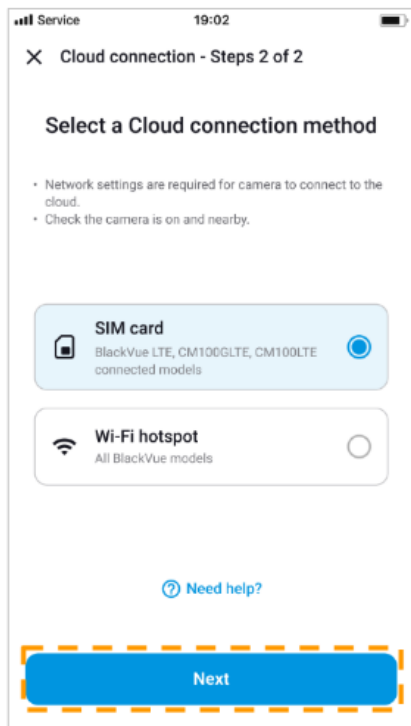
Service 19:02

× Cloud connection - Steps 2 of 2

Select a Cloud connection method

• Network settings are required for camera to connect to the cloud.
• Check the camera is on and nearby.

SIM card
BlackVue LTE, CM100GLTE, CM100LTE connected models

Wi-Fi hotspot
All BlackVue models

Need help?

Next